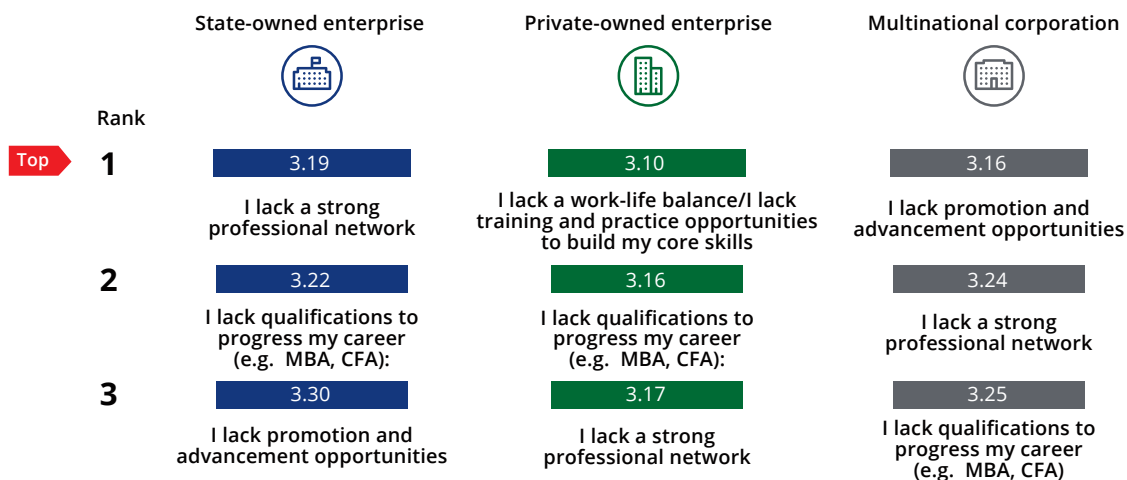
State-owned enterprise

Private-owned enterprise

Multinational corporation

Rank

Top

1

3.19

I lack a strong professional network

3.10

I lack a work-life balance/I lack training and practice opportunities to build my core skills

3.16

I lack promotion and advancement opportunities

2

3.22

I lack qualifications to progress my career (e.g. MBA, CFA):

3.16

I lack qualifications to progress my career (e.g. MBA, CFA):

3.24

I lack a strong professional network

3

3.30

I lack promotion and advancement opportunities

3.17

I lack a strong professional network

3.25

I lack qualifications to progress my career (e.g. MBA, CFA)